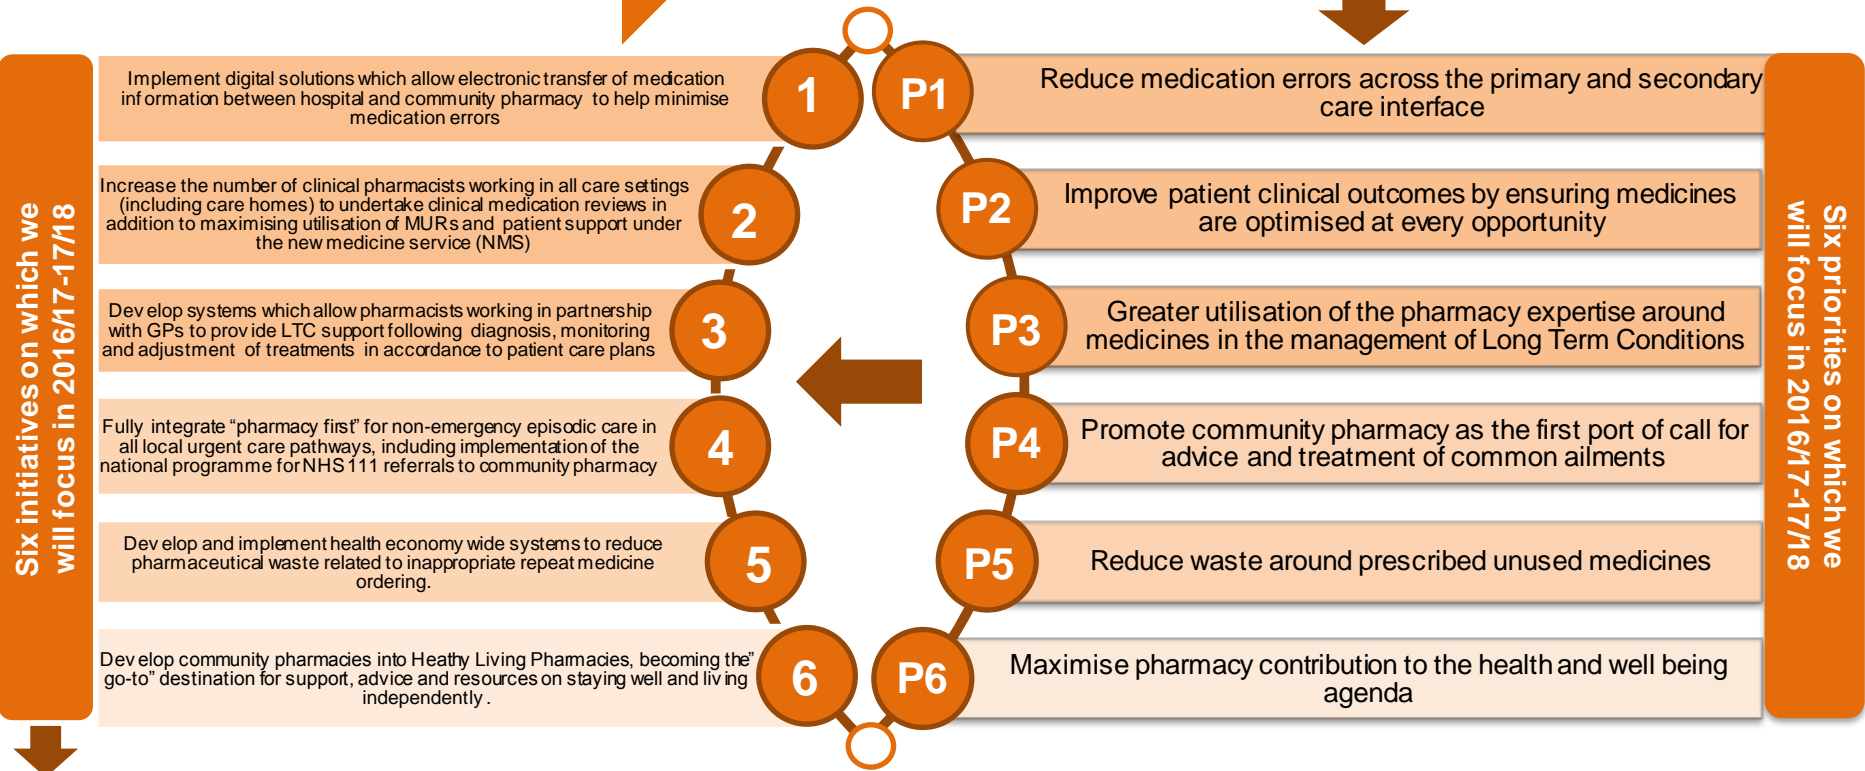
Six initiatives on which we will focus in 2016/17-17/18

Implement digital solutions which allow electronic transfer of medication information between hospital and community pharmacy to help minimise medication errors

1

Increase the number of clinical pharmacists working in all care settings (including care homes) to undertake clinical medication reviews in addition to maximising utilisation of MURs and patient support under the new medicine service (NMS)

2

Develop systems which allow pharmacists working in partnership with GPs to provide LTC support following diagnosis, monitoring and adjustment of treatments in accordance to patient care plans

3

Fully integrate "pharmacy first" for non-emergency episodic care in all local urgent care pathways, including implementation of the national programme for NHS 111 referrals to community pharmacy

4

Develop and implement health economy wide systems to reduce pharmaceutical waste related to inappropriate repeat medicine ordering.

5

Develop community pharmacies into Heathy Living Pharmacies, becoming the" go-to" destination for support, advice and resources on staying well and living independently.

6

P1

Reduce medication errors across the primary and secondary care interface

P2

Improve patient clinical outcomes by ensuring medicines are optimised at every opportunity

P3

Greater utilisation of the pharmacy expertise around medicines in the management of Long Term Conditions

P4

Promote community pharmacy as the first port of call for advice and treatment of common ailments

P5

Reduce waste around prescribed unused medicines

P6

Maximise pharmacy contribution to the health and well being agenda

Six priorities on which we will focus in 2016/17-17/18